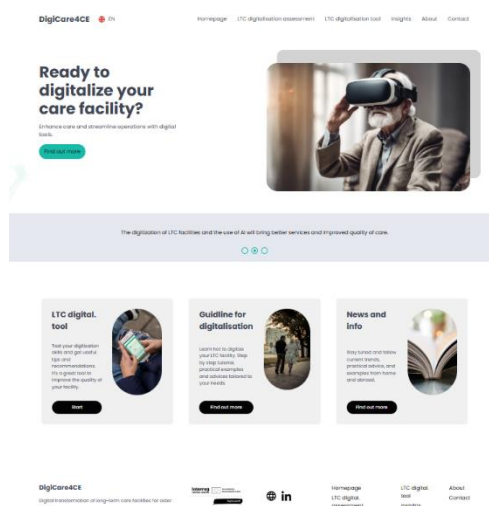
DigiCare4CE EN

Homepage LTC digitalisation assessment LTC digitalisation tool Insights About Contact

Ready to digitalize your care facility?

Enhance care and streamline operations with digital tools.

Find out more

The digitalization of LTC facilities and the use of AI will bring better services and improved quality of care.

LTC digital. tool

Test your digitalisation skills and get useful tips and recommendations. It's a great tool to improve the quality of your facility.

Start

Guidline for digitalisation

Learn how to digitize your LTC facility. Step by step tutorial, practical examples and advices tailored to your needs.

Find out more

News and info

Stay tuned and follow current trends, practical advices, and examples from home and abroad.

Find out more

DigiCare4CE

Digital transformation of long-term care facilities for older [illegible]

Interreg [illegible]

Homepage
LTC digital. assessment
LTC digital. tool
Insights
About
Contact